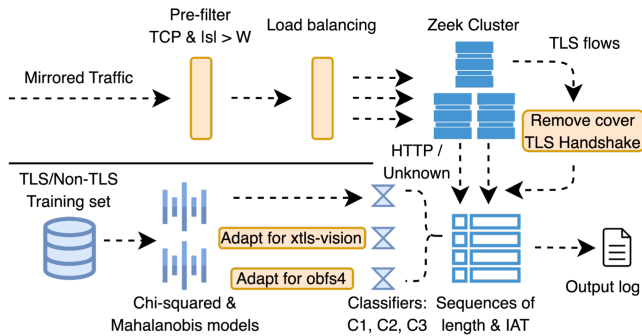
Pre-filter
TCP & |s| > W

Load balancing

Zeek Cluster

TLS flows

Mirrored Traffic

Remove cover
TLS Handshake

HTTP /
Unknown

TLS/Non-TLS
Training set

Adapt for xtls-vision

Adapt for obfs4

Output log

Chi-squared &
Mahalanobis models

Classifiers:
C1, C2, C3

Sequences of
length & IAT